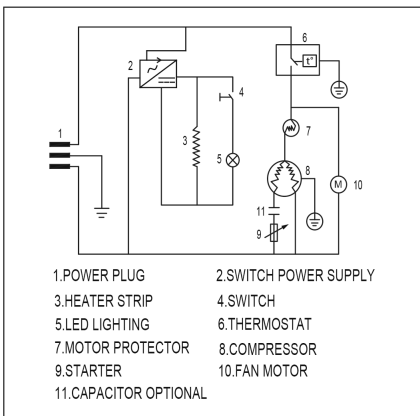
1
2
3
4
5
6
$t^\circ$
7
8
M
10
11
9

| 1.POWER PLUG | 2.SWITCH POWER SUPPLY |
|---|---|
| 3.HEATER STRIP | 4.SWITCH |
| 5.LED LIGHTING | 6.THERMOSTAT |
| 7.MOTOR PROTECTOR | 8.COMPRESSOR |
| 9.STARTER | 10.FAN MOTOR |
| 11.CAPACITOR OPTIONAL | |